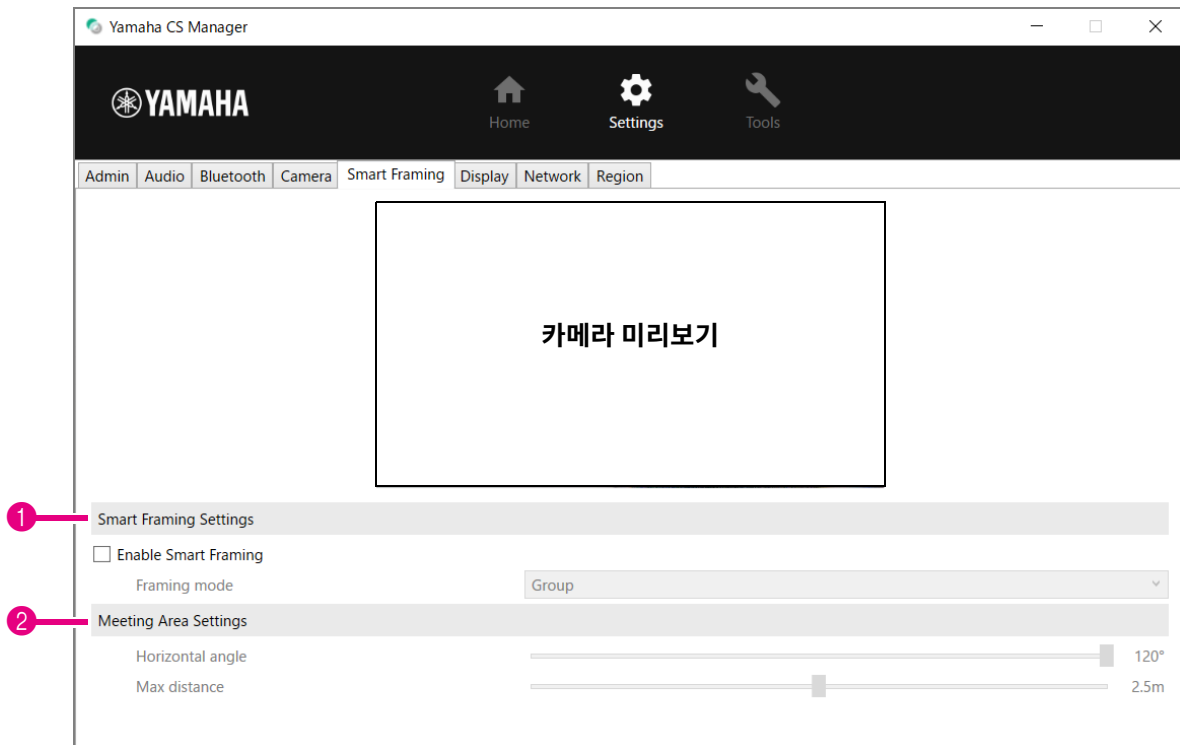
Yamaha CS Manager

YAMAHA

Home
Settings
Tools

Admin | Audio | Bluetooth | Camera | Smart Framing | Display | Network | Region

카메라 미리보기

1
Smart Framing Settings

Enable Smart Framing

Framing mode
Group

2
Meeting Area Settings

Horizontal angle
120°

Max distance
2.5m